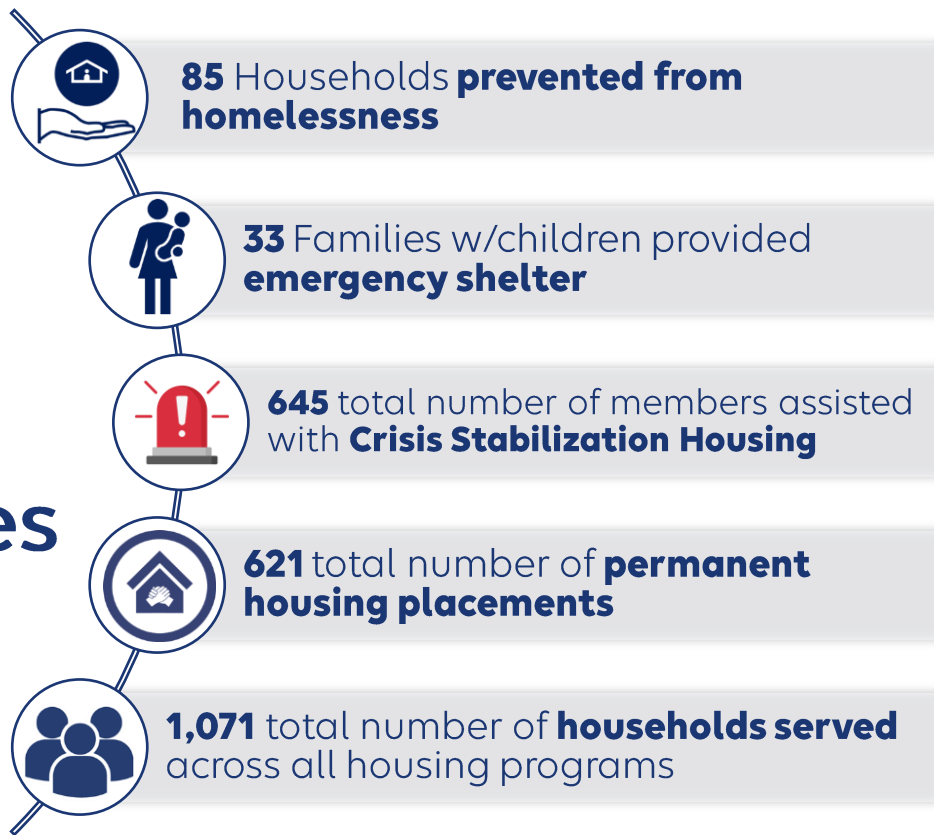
85 Households prevented from homelessness

33 Families w/children provided emergency shelter

645 total number of members assisted with Crisis Stabilization Housing

es

621 total number of permanent housing placements

1,071 total number of households served across all housing programs